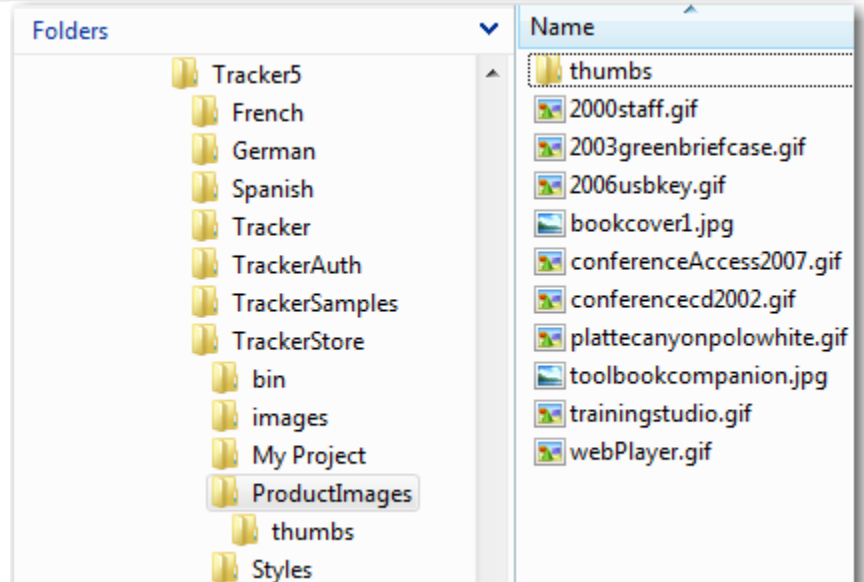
Folders

Tracker5
French
German
Spanish
Tracker
TrackerAuth
TrackerSamples
TrackerStore
bin
images
My Project
ProductImages
thumbs
Styles

Name
thumbs
2000staff.gif
2003greenbriefcase.gif
2006usbkey.gif
bookcover1.jpg
conferenceAccess2007.gif
conferencecd2002.gif
plattecanyonpolowhite.gif
toolbookcompanion.jpg
trainingstudio.gif
webPlayer.gif